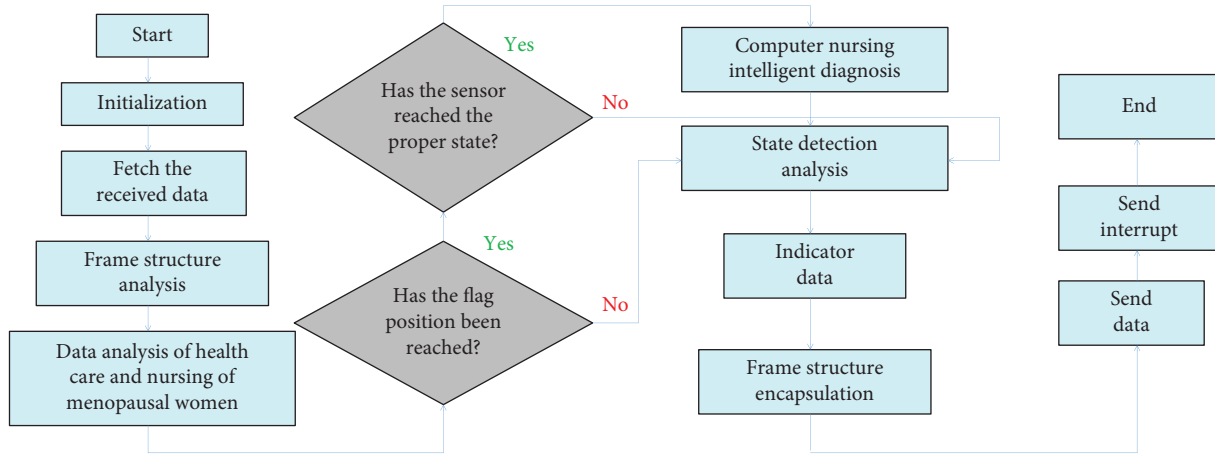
Start

Initialization

Fetch the received data

Frame structure analysis

Data analysis of health care and nursing of menopausal women

Has the flag position been reached?

Yes

No

Has the sensor reached the proper state?

Yes

No

Computer nursing intelligent diagnosis

State detection analysis

Indicator data

Frame structure encapsulation

Send data

Send interrupt

End